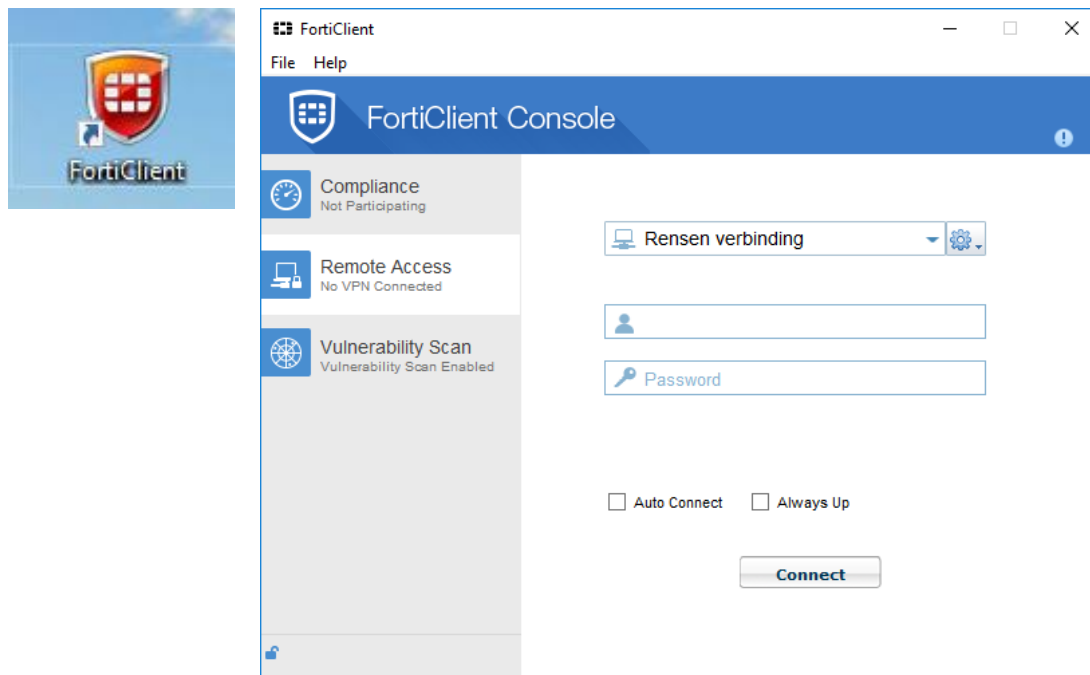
FortiClient

FortiClient

File Help

FortiClient Console

Compliance
Not Participating

Remote Access
No VPN Connected

Vulnerability Scan
Vulnerability Scan Enabled

Rensen verbinding

Password

Auto Connect

Always Up

Connect